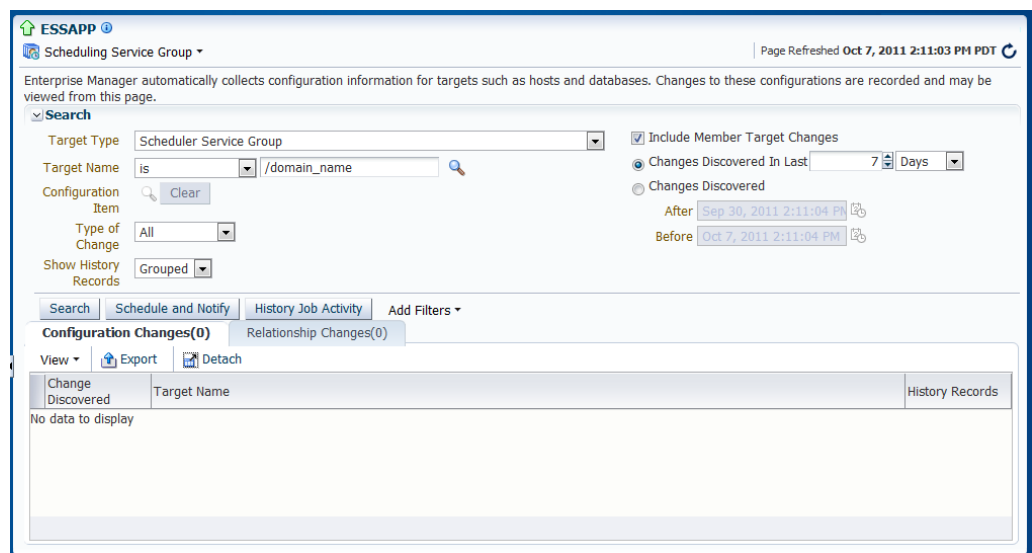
ESSAPP

Scheduling Service Group ▾

Page Refreshed Oct 7, 2011 2:11:03 PM PDT

Enterprise Manager automatically collects configuration information for targets such as hosts and databases. Changes to these configurations are recorded and may be viewed from this page.

Search

Target Type Scheduler Service Group

Target Name is /domain_name

Configuration Item Clear

Type of Change All

Show History Records Grouped

Include Member Target Changes

Changes Discovered In Last 7 Days

Changes Discovered

After Sep 30, 2011 2:11:04 PM

Before Oct 7, 2011 2:11:04 PM

Search Schedule and Notify History Job Activity Add Filters ▾

Configuration Changes(0) Relationship Changes(0)

View ▾ Export Detach

| Change Discovered | Target Name | History Records |
|---|---|---|

No data to display